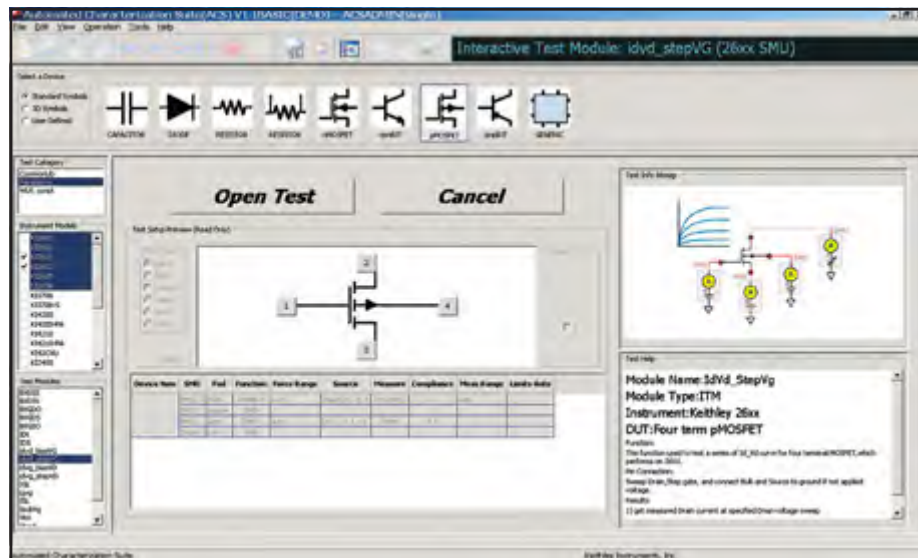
Automated Characterization Suite(ACS) V1 [BASIC][DEMO] — ACSADMIN[Single]

File Edit View Operation Tools Help

Interactive Test Module: idvd_stepVG (26xx SMU)

Select a Device

Standard Symbols
3D Symbols
User Defined

CAPACITOR DIODE RESISTOR RESISTOR nMOSFET npnBJT pMOSFET pnpBJT GENERIC

Test Category

Instrument Models

Test Modules

Open Test

Cancel

Test Setup Preview (Read Only)

2

1

4

3

| Device Num | SMU | Pad | Function | Force Range | Source | Measure | Compliance | Meas Range | Limits Auto |
|---|---|---|---|---|---|---|---|---|---|

Test Info Bitmap

Test Help

Module Name:IdVd_StepVg
Module Type:ITM
Instrument:Keithley 26xx
DUT:Four term pMOSFET

Function:
This function used to test a series of Id_Vd curve for four terminal MOSFET, which performs on 26XX.
Pin Connections:
Sweep Drain, Step gate, and connect Bulk and Source to ground if not applied voltage.
Results:
1) get measured Drain current at specified Drain voltage sweep.

Automated Characterization Suite

Keithley Instruments, Inc.